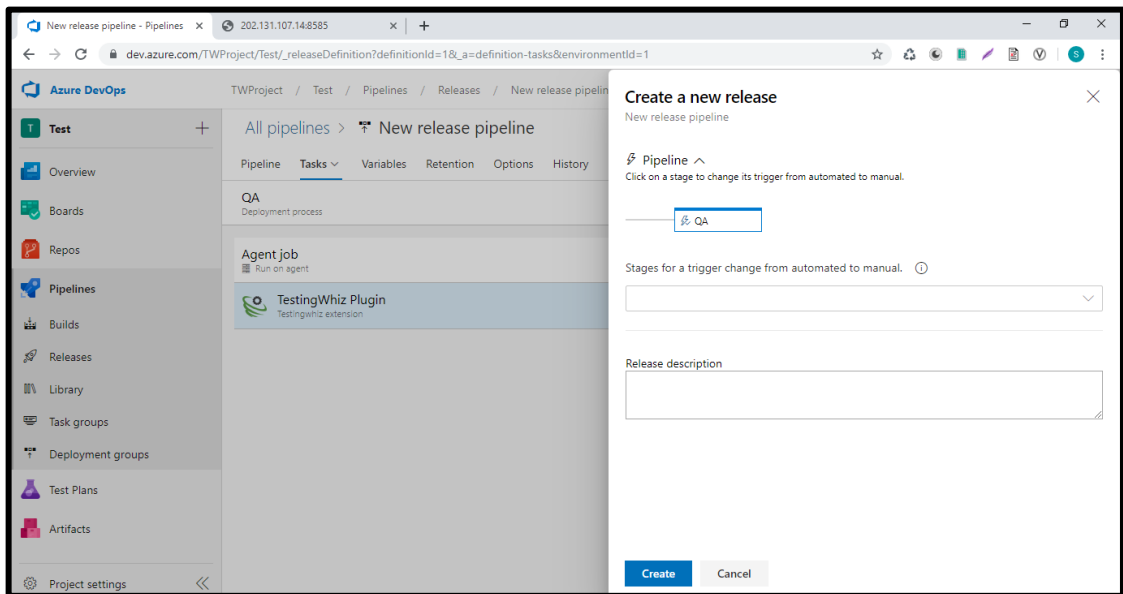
New release pipeline - Pipelines ×
202.131.107.14:8585 ×
+
dev.azure.com/TWProject/Test/_releaseDefinition?definitionId=1&_a=definition-tasks&environmentId=1

Azure DevOps
TWProject / Test / Pipelines / Releases / New release pipelin

Test +
Overview
Boards
Repos
Pipelines
Builds
Releases
Library
Task groups
Deployment groups
Test Plans
Artifacts
Project settings

All pipelines > New release pipeline
Pipeline Tasks Variables Retention Options History
QA
Deployment process
Agent job
Run on agent
TestingWhiz Plugin
Testingwhiz extension

Create a new release
New release pipeline
Pipeline
Click on a stage to change its trigger from automated to manual.
QA
Stages for a trigger change from automated to manual.
Release description
Create
Cancel